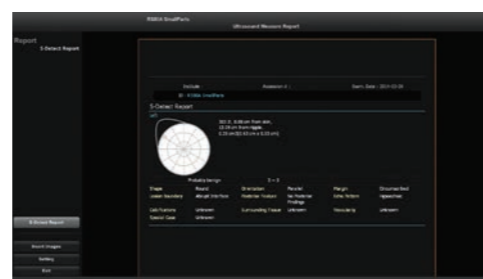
RSBSA SmallParts

Ultrasound Measure Report

Report

S-Detect Report

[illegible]

Accession #:

Exam Date: 2013-02-20

ID: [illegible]

S-Detect Report

LAT

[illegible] 8.00 cm from skin, 10.00 cm from nipple, 1.35 cm ([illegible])

Probably benign

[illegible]

| Shape | Round | Orientation | Parallel | Margin | Circumscribed |
|---|---|---|---|---|---|
| Lesion boundary | Abrupt interface | Posterior feature | No Posterior findings | Echo Pattern | Hypoechoic |
| Calcifications | Unknown | Surrounding Tissue | Unknown | Vascularity | Unknown |
| Special Case | Unknown | | | | |

S-Detect Report

Report Images

Setting

Exit